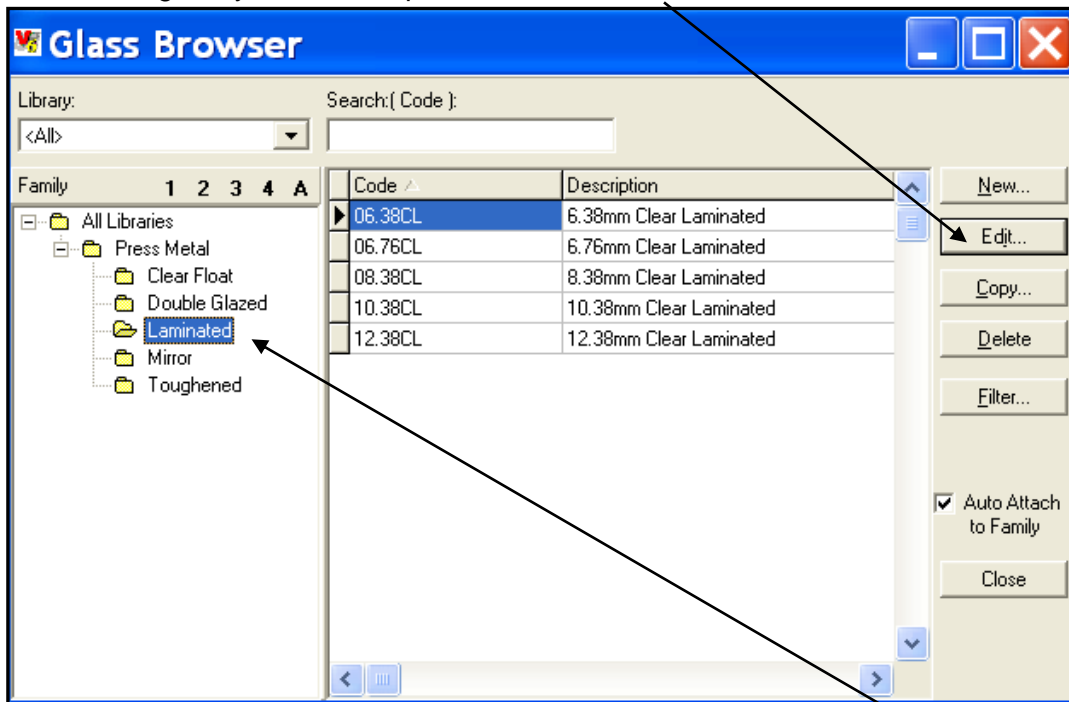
Glass Browser

Library:
<All>

Search:( Code ):

Family 1 2 3 4 A

All Libraries
Press Metal
Clear Float
Double Glazed
Laminated
Mirror
Toughened

| Code | Description |
|---|---|
| 06.38CL | 6.38mm Clear Laminated |
| 06.76CL | 6.76mm Clear Laminated |
| 08.38CL | 8.38mm Clear Laminated |
| 10.38CL | 10.38mm Clear Laminated |
| 12.38CL | 12.38mm Clear Laminated |

New...
Edit...
Copy...
Delete
Filter...

Auto Attach to Family

Close